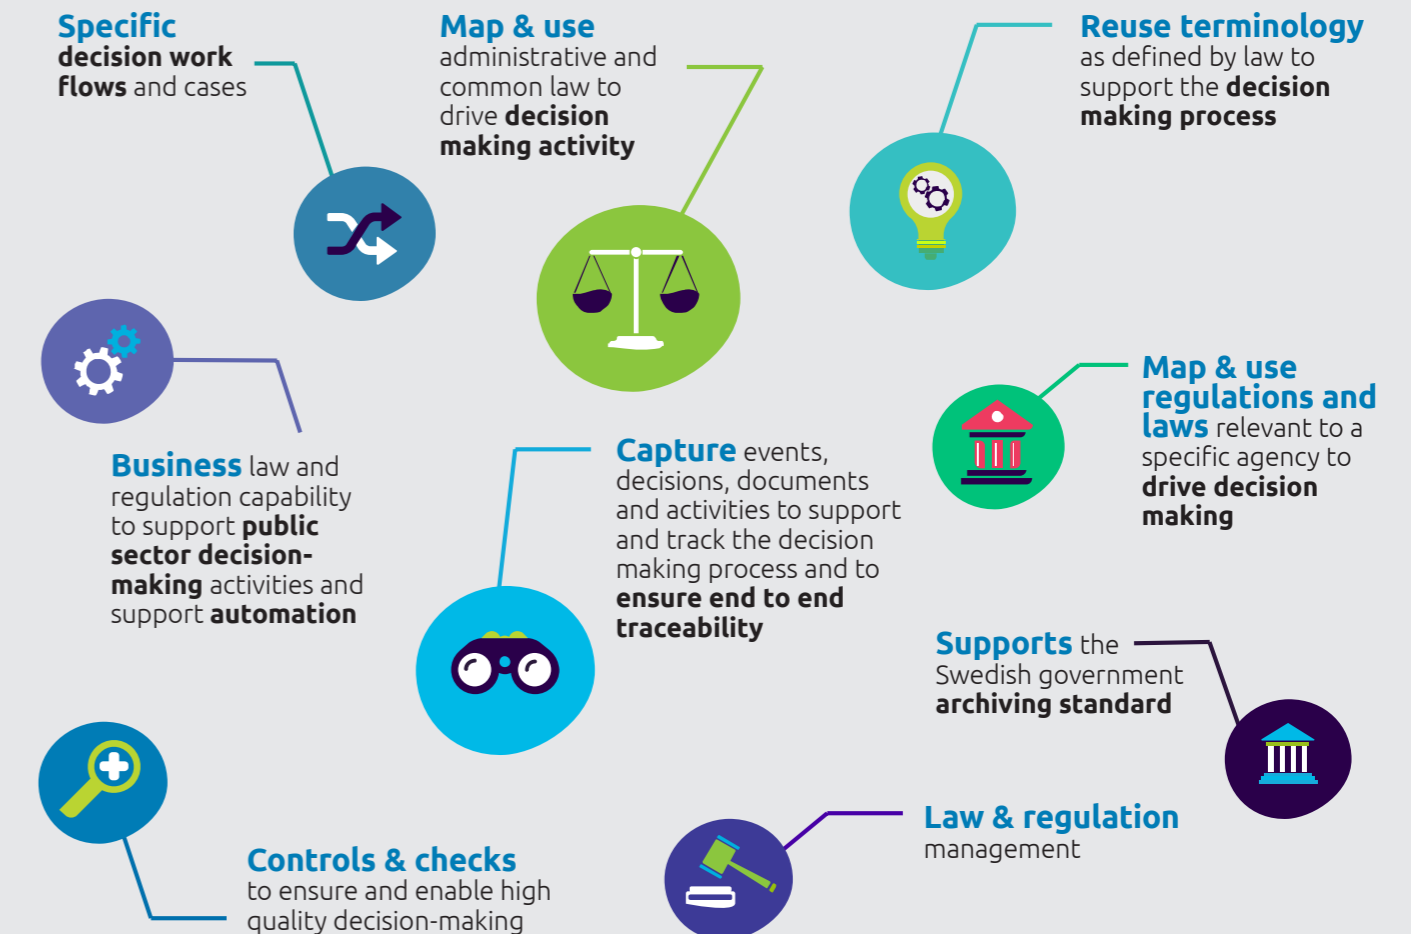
**Specific** decision work flows and cases

**Map & use** administrative and common law to drive **decision making activity**

**Reuse terminology** as defined by law to support the **decision making process**

**Map & use regulations and laws** relevant to a specific agency to **drive decision making**

**Business** law and regulation capability to support **public sector decision-making** activities and support **automation**

**Capture** events, decisions, documents and activities to support and track the decision making process and to **ensure end to end traceability**

**Supports** the Swedish government **archiving standard**

**Controls & checks** to ensure and enable high quality decision-making

**Law & regulation** management